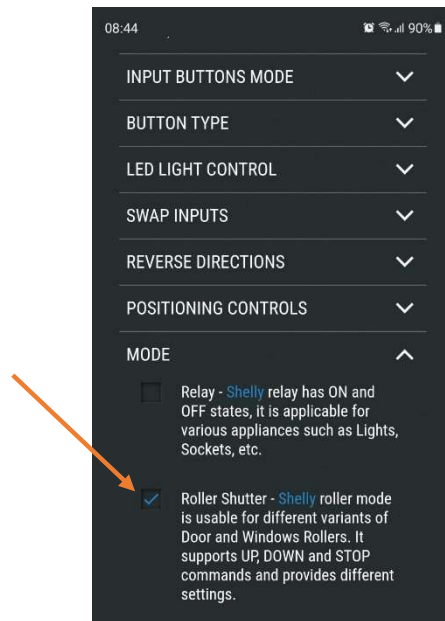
08:44 90%

INPUT BUTTONS MODE

BUTTON TYPE

LED LIGHT CONTROL

SWAP INPUTS

REVERSE DIRECTIONS

POSITIONING CONTROLS

MODE

Relay - Shelly relay has ON and OFF states, it is applicable for various appliances such as Lights, Sockets, etc.

Roller Shutter - Shelly roller mode is usable for different variants of Door and Windows Rollers. It supports UP, DOWN and STOP commands and provides different settings.